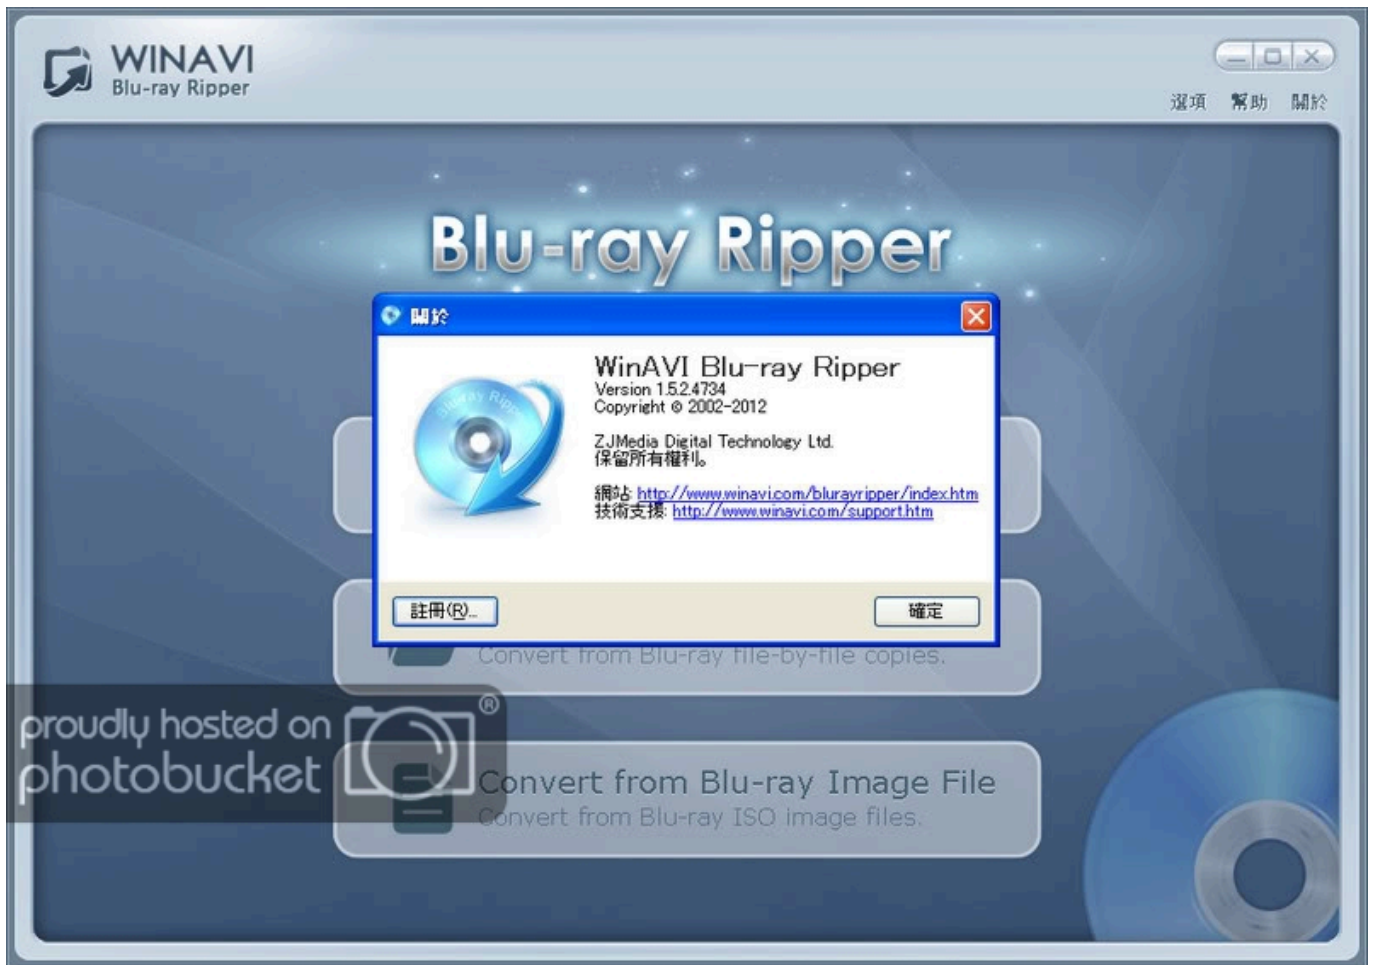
WINAVI
Blu-ray Ripper

選項 幫助 關於

Blu-ray Ripper

關於

WinAVI Blu-ray Ripper
Version 1.5.2.4734
Copyright © 2002-2012

ZJMedia Digital Technology Ltd.
保留所有權利。

網站: http://www.winavi.com/blurayripper/index.htm
技術支援: http://www.winavi.com/support.htm

註冊(R)...
確定

Convert from Blu-ray file-by-file copies.

proudly hosted on photobucket

Convert from Blu-ray Image File
Convert from Blu-ray ISO image files.